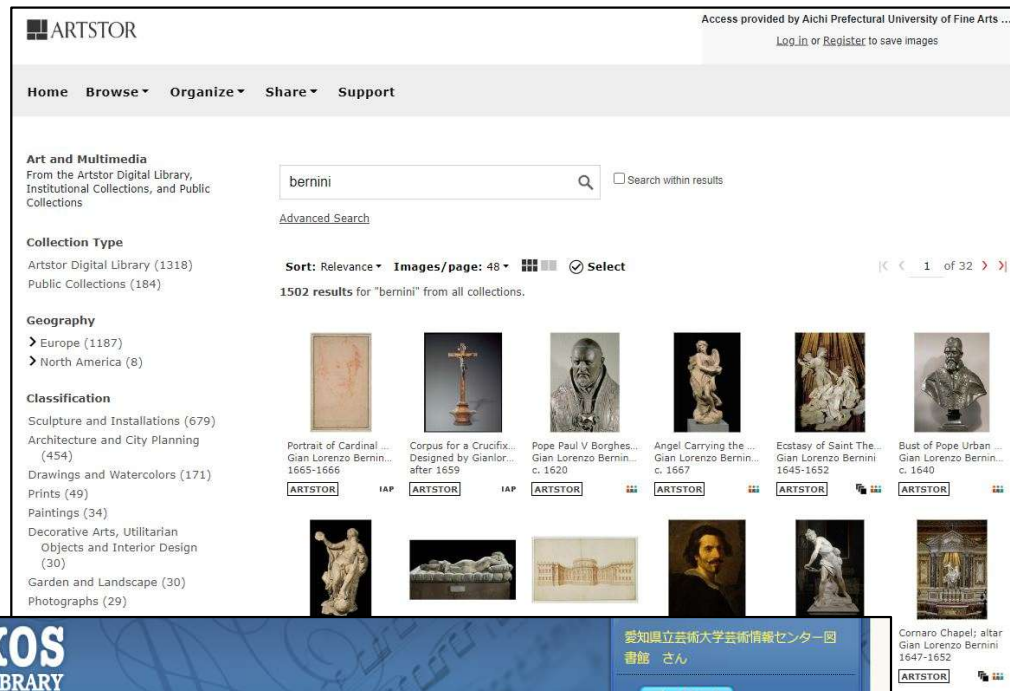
ARTSTOR

Access provided by Aichi Prefectural University of Fine Arts ...
Log in or Register to save images

Home Browse ▾ Organize ▾ Share ▾ Support

Art and Multimedia
From the Artstor Digital Library, Institutional Collections, and Public Collections

Collection Type
Artstor Digital Library (1318)
Public Collections (184)

Geography
> Europe (1187)
> North America (8)

Classification
Sculpture and Installations (679)
Architecture and City Planning (454)
Drawings and Watercolors (171)
Prints (49)
Paintings (34)
Decorative Arts, Utilitarian Objects and Interior Design (30)
Garden and Landscape (30)
Photographs (29)

bernini
Search within results
Advanced Search

Sort: Relevance ▾ Images/page: 48 ▾ Select
1 of 32
1502 results for "bernini" from all collections.

Portrait of Cardinal ...
Gian Lorenzo Bernin...
1665-1666
ARTSTOR IAP

Corpus for a Crucifix...
Designed by Gianlor...
after 1659
ARTSTOR IAP

Pope Paul V Borghes...
Gian Lorenzo Bernin...
c. 1620
ARTSTOR

Angel Carrying the ...
Gian Lorenzo Bernin...
c. 1667
ARTSTOR

Ecstasy of Saint The...
Gian Lorenzo Bernini
1645-1652
ARTSTOR

Bust of Pope Urban ...
Gian Lorenzo Bernin...
c. 1640
ARTSTOR

Cornaro Chapel; altar
Gian Lorenzo Bernini
1647-1652
ARTSTOR

KOS
BRARY

愛知県立芸術大学芸術情報センター図書館 さん